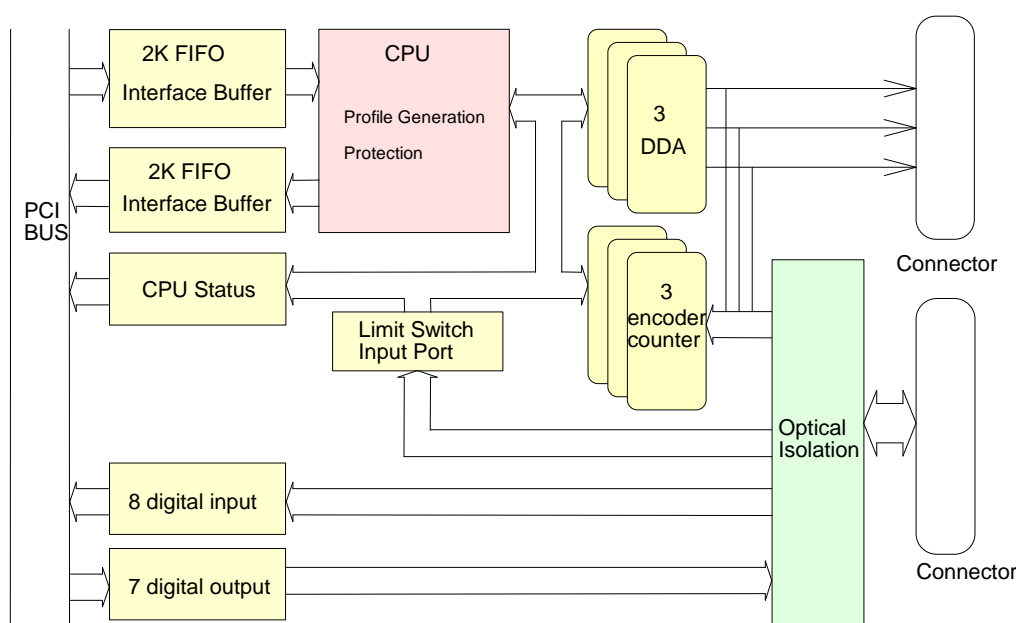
2K FIFO
Interface Buffer

CPU
Profile Generation
Protection

3
DDA

2K FIFO
Interface Buffer

PCI
BUS

CPU Status

Limit Switch
Input Port

3
encoder
counter

Connector

Optical
Isolation

Connector

8 digital input

7 digital output